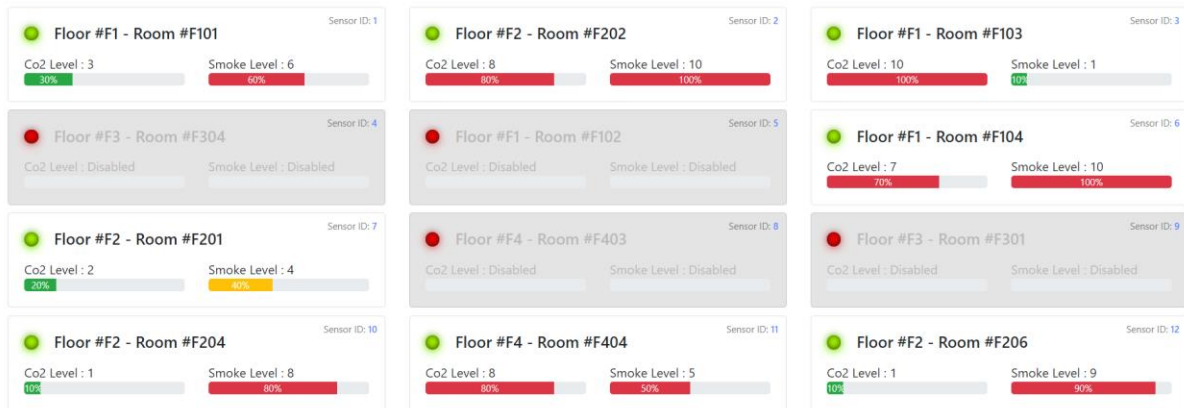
Sensor ID: 1
Floor #F1 - Room #F101
Co2 Level : 3
30%
Smoke Level : 6
60%

Sensor ID: 2
Floor #F2 - Room #F202
Co2 Level : 8
80%
Smoke Level : 10
100%

Sensor ID: 3
Floor #F1 - Room #F103
Co2 Level : 10
100%
Smoke Level : 1
10%

Sensor ID: 4
Floor #F3 - Room #F304
Co2 Level : Disabled
Smoke Level : Disabled

Sensor ID: 5
Floor #F1 - Room #F102
Co2 Level : Disabled
Smoke Level : Disabled

Sensor ID: 6
Floor #F1 - Room #F104
Co2 Level : 7
70%
Smoke Level : 10
100%

Sensor ID: 7
Floor #F2 - Room #F201
Co2 Level : 2
20%
Smoke Level : 4
40%

Sensor ID: 8
Floor #F4 - Room #F403
Co2 Level : Disabled
Smoke Level : Disabled

Sensor ID: 9
Floor #F3 - Room #F301
Co2 Level : Disabled
Smoke Level : Disabled

Sensor ID: 10
Floor #F2 - Room #F204
Co2 Level : 1
10%
Smoke Level : 8
80%

Sensor ID: 11
Floor #F4 - Room #F404
Co2 Level : 8
80%
Smoke Level : 5
50%

Sensor ID: 12
Floor #F2 - Room #F206
Co2 Level : 1
10%
Smoke Level : 9
90%